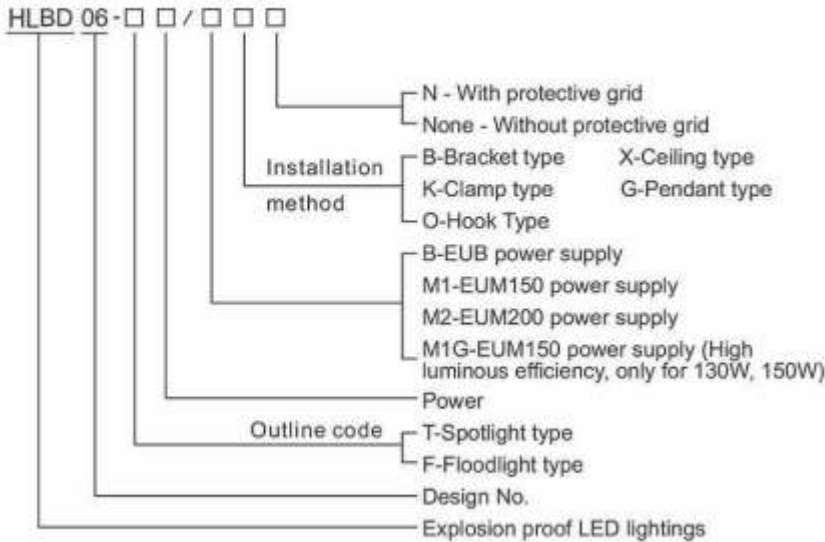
HLBD 06 - □ □ / □ □ □

N - With protective grid
None - Without protective grid

Installation method
B-Bracket type
X-Ceiling type
K-Clamp type
G-Pendant type
O-Hook Type

B-EUB power supply
M1-EUM150 power supply
M2-EUM200 power supply
M1G-EUM150 power supply (High luminous efficiency, only for 130W, 150W)

Power

Outline code
T-Spotlight type
F-Floodlight type

Design No.

Explosion proof LED lightings